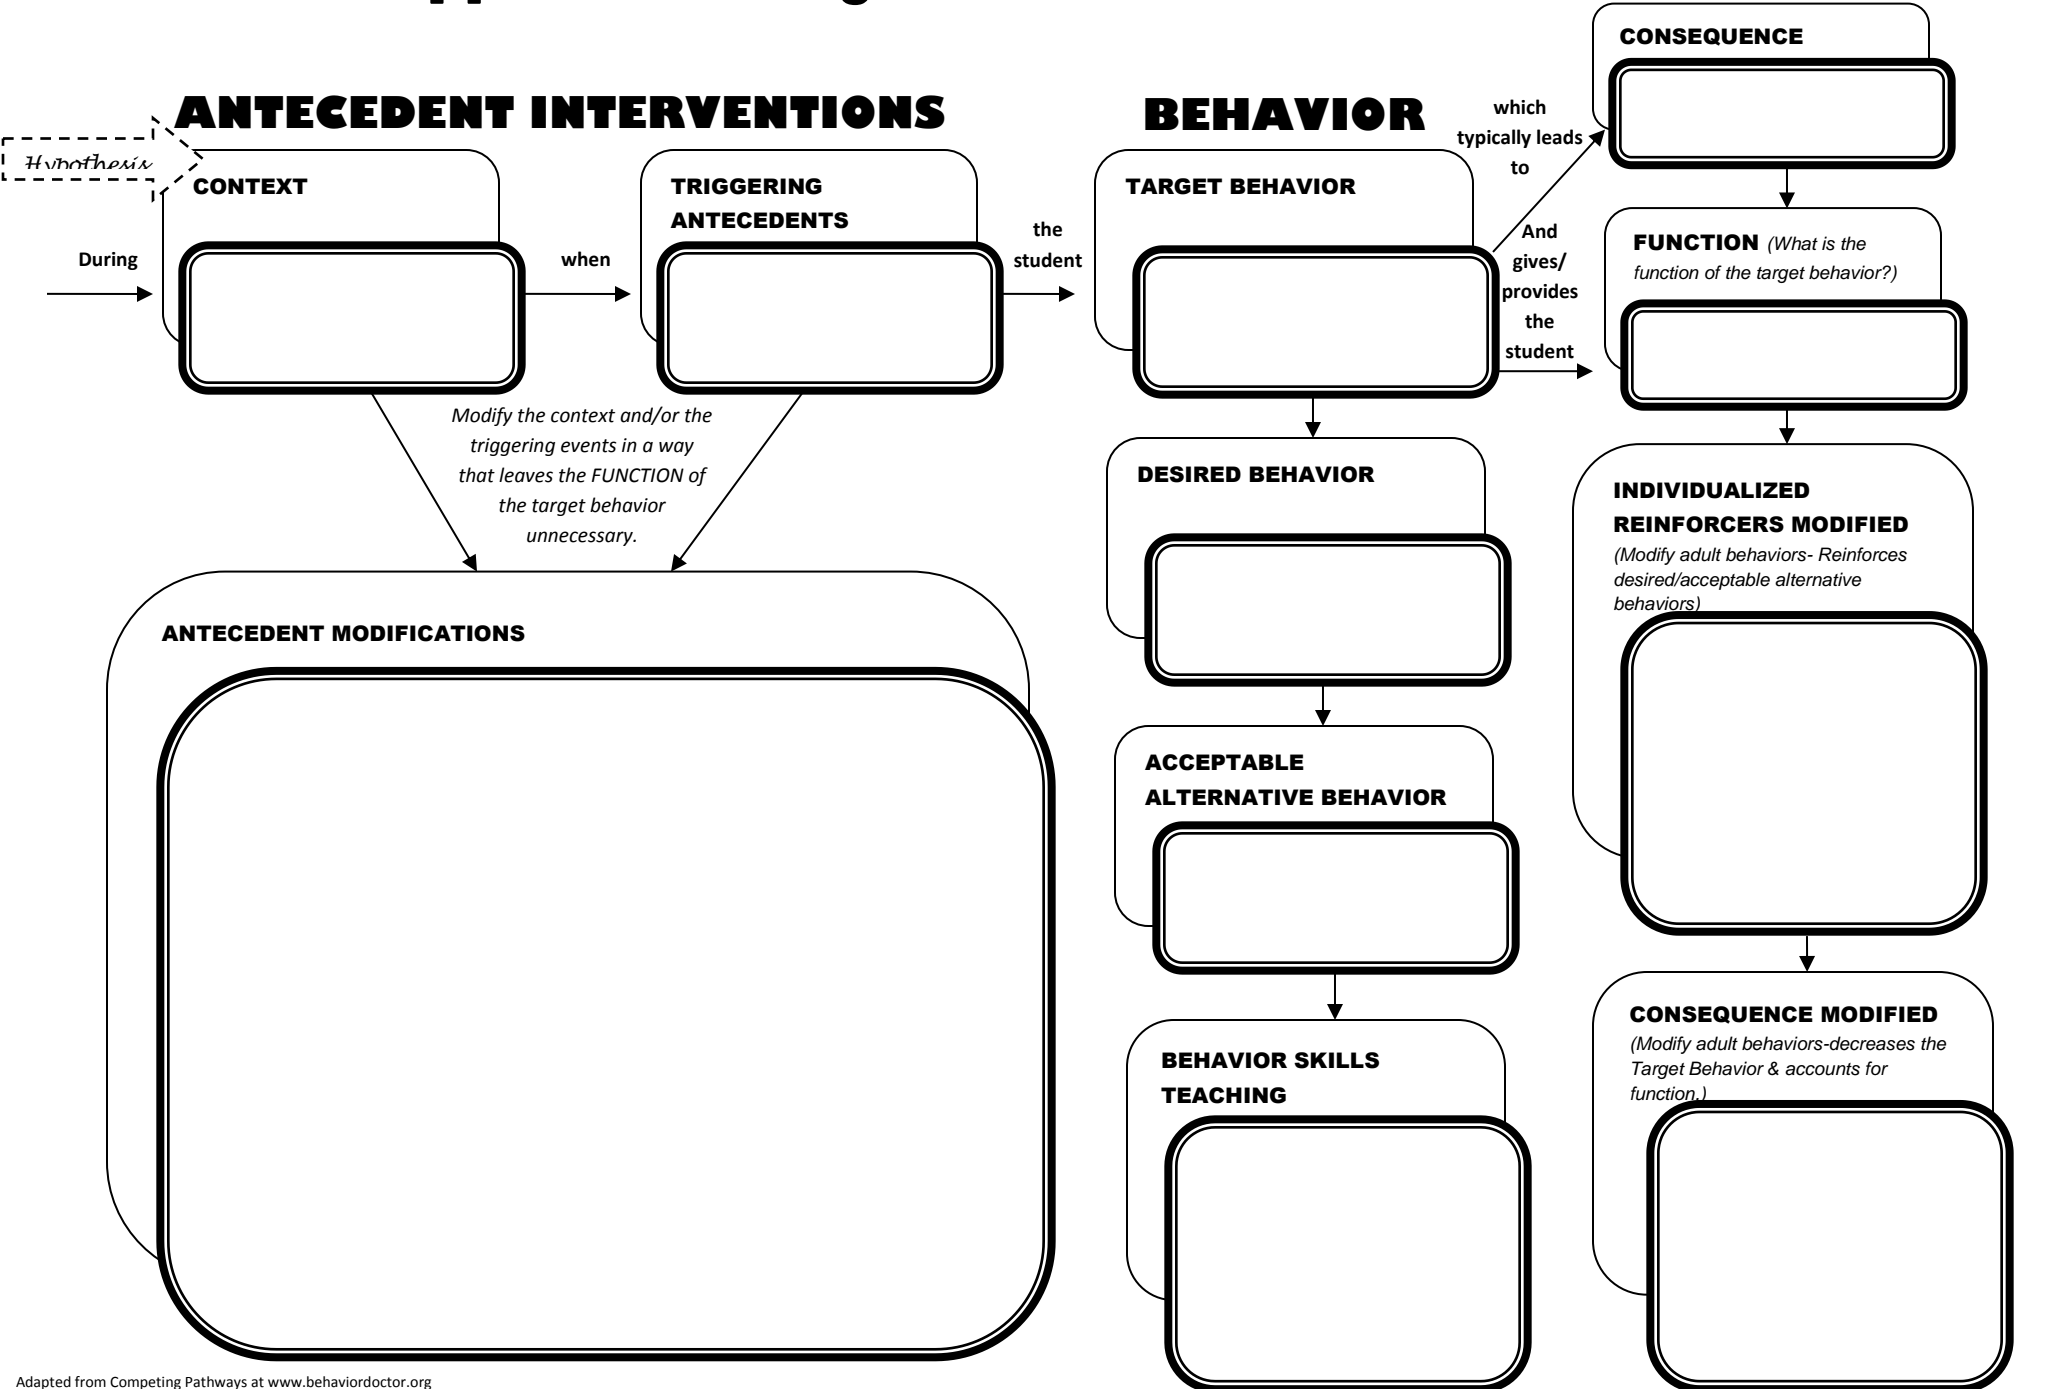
ANTECEDENT INTERVENTIONS

BEHAVIOR

Hypothesis

During

CONTEXT

when

TRIGGERING ANTECEDENTS

the student

TARGET BEHAVIOR

which typically leads to

CONSEQUENCE

And gives/ provides the student

FUNCTION (What is the function of the target behavior?)

Modify the context and/or the triggering events in a way that leaves the FUNCTION of the target behavior unnecessary.

DESIRED BEHAVIOR

INDIVIDUALIZED REINFORCERS MODIFIED

(Modify adult behaviors- Reinforces desired/acceptable alternative behaviors)

ANTECEDENT MODIFICATIONS

ACCEPTABLE ALTERNATIVE BEHAVIOR

CONSEQUENCE MODIFIED

(Modify adult behaviors-decreases the Target Behavior & accounts for function.)

BEHAVIOR SKILLS TEACHING

Adapted from Competing Pathways at www.behaviordoctor.org